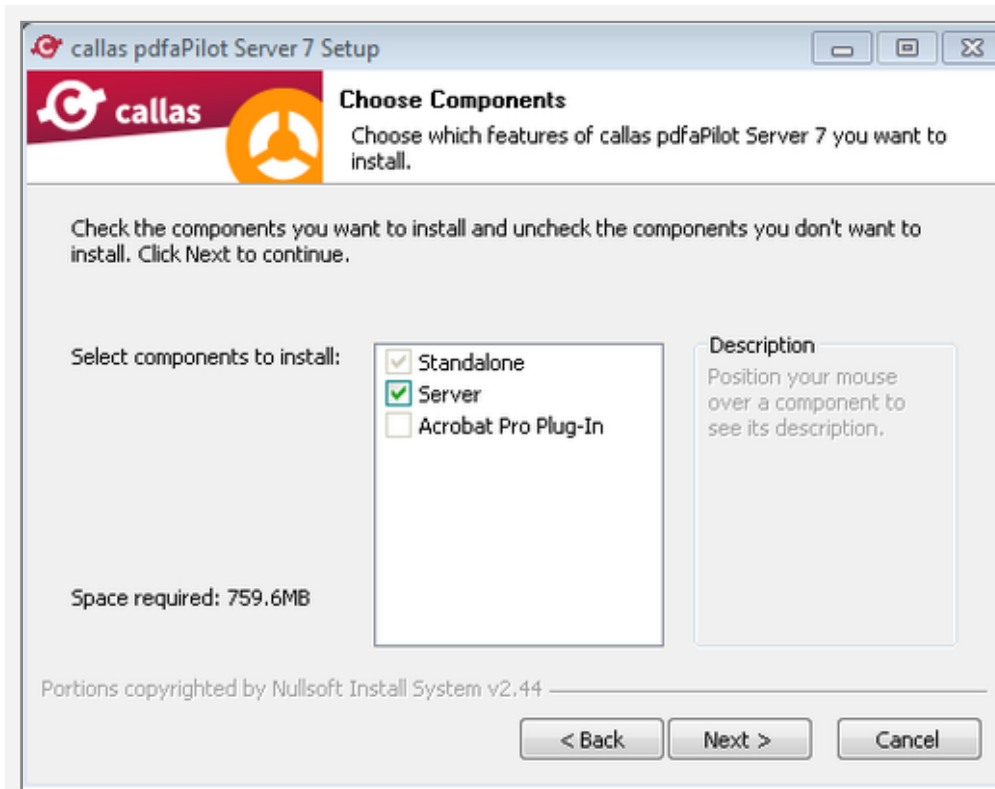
callas pdfaPilot Server 7 Setup

callas

Choose Components

Choose which features of callas pdfaPilot Server 7 you want to install.

Check the components you want to install and uncheck the components you don't want to install. Click Next to continue.

Select components to install:

Standalone
Server
Acrobat Pro Plug-In

Description

Position your mouse over a component to see its description.

Space required: 759.6MB

Portions copyrighted by Nullsoft Install System v2.44

< Back | Next > | Cancel